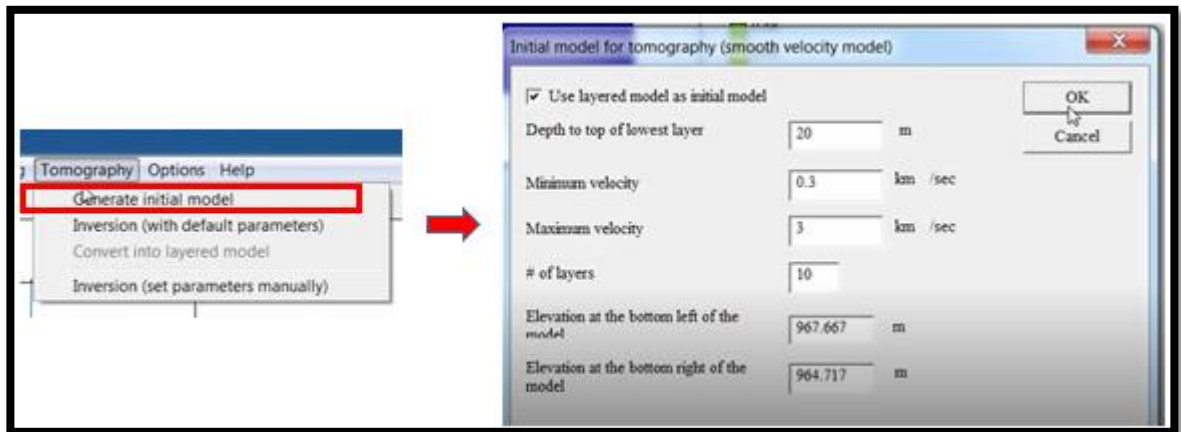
y Tomography Options Help
Generate initial model
Inversion (with default parameters)
Convert into layered model
Inversion (set parameters manually)

Initial model for tomography (smooth velocity model)

Use layered model as initial model
OK
Cancel
Depth to top of lowest layer 20 m
Minimum velocity 0.3 km /sec
Maximum velocity 3 km /sec
# of layers 10
Elevation at the bottom left of the model 967.667 m
Elevation at the bottom right of the model 964.717 m